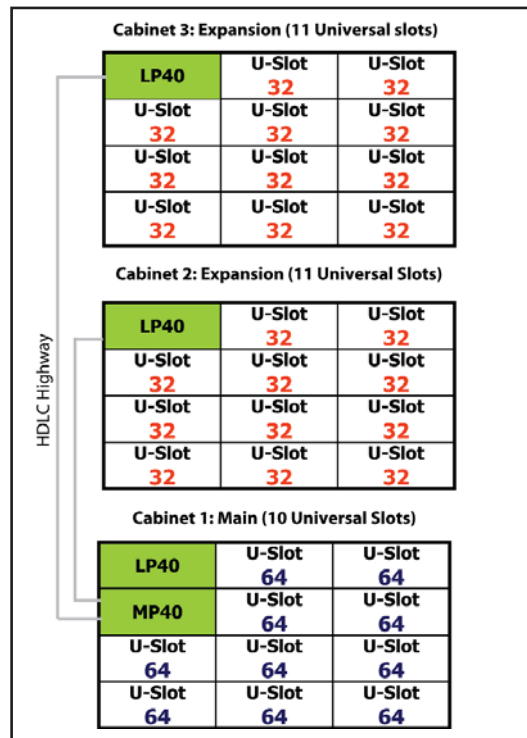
Cabinet 3: Expansion (11 Universal slots)

| LP40 | U-Slot 32 | U-Slot 32 |
|---|---|---|
| U-Slot 32 | U-Slot 32 | U-Slot 32 |
| U-Slot 32 | U-Slot 32 | U-Slot 32 |
| U-Slot 32 | U-Slot 32 | U-Slot 32 |

HDLC Highway

Cabinet 2: Expansion (11 Universal Slots)

| LP40 | U-Slot 32 | U-Slot 32 |
|---|---|---|
| U-Slot 32 | U-Slot 32 | U-Slot 32 |
| U-Slot 32 | U-Slot 32 | U-Slot 32 |
| U-Slot 32 | U-Slot 32 | U-Slot 32 |

Cabinet 1: Main (10 Universal Slots)

| LP40 | U-Slot 64 | U-Slot 64 |
|---|---|---|
| MP40 | U-Slot 64 | U-Slot 64 |
| U-Slot 64 | U-Slot 64 | U-Slot 64 |
| U-Slot 64 | U-Slot 64 | U-Slot 64 |